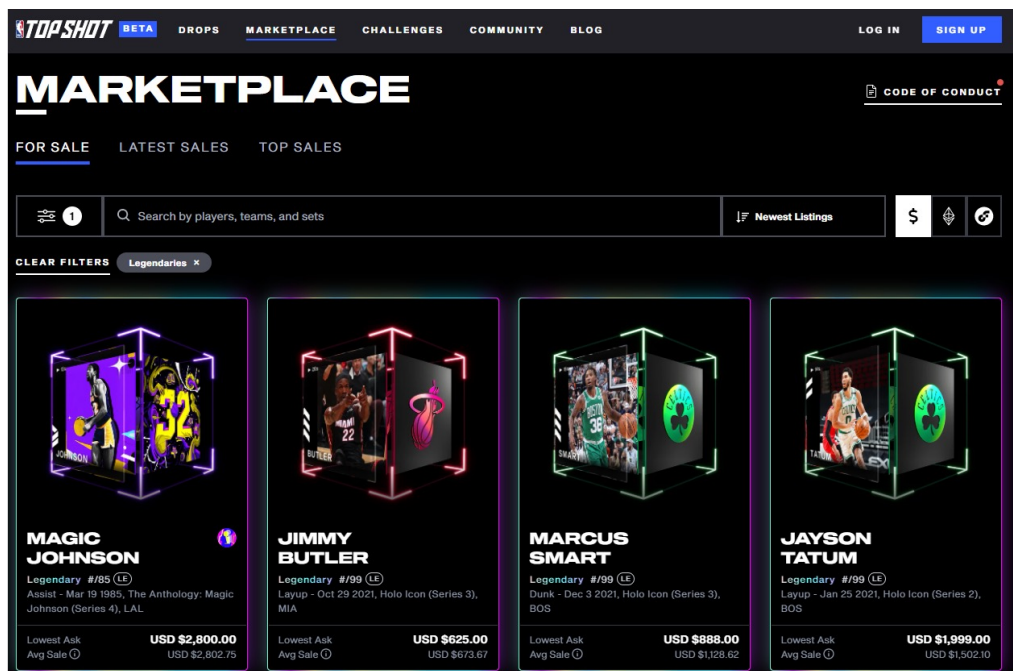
TOP SHOT BETA DROPS MARKETPLACE CHALLENGES COMMUNITY BLOG LOG IN SIGN UP

MARKETPLACE

CODE OF CONDUCT

FOR SALE LATEST SALES TOP SALES

1 Search by players, teams, and sets Newest Listings $

CLEAR FILTERS Legendaries ×

MAGIC JOHNSON
Legendary #/85 LE
Assist - Mar 19 1985, The Anthology: Magic Johnson (Series 4), LAL
Lowest Ask USD $2,800.00
Avg Sale USD $2,802.75

JIMMY BUTLER
Legendary #/99 LE
Layup - Oct 29 2021, Holo Icon (Series 3), MIA
Lowest Ask USD $625.00
Avg Sale USD $673.67

MARCUS SMART
Legendary #/99 LE
Dunk - Dec 3 2021, Holo Icon (Series 3), BOS
Lowest Ask USD $888.00
Avg Sale USD $1,128.62

JAYSON TATUM
Legendary #/99 LE
Layup - Jan 25 2021, Holo Icon (Series 2), BOS
Lowest Ask USD $1,999.00
Avg Sale USD $1,502.10